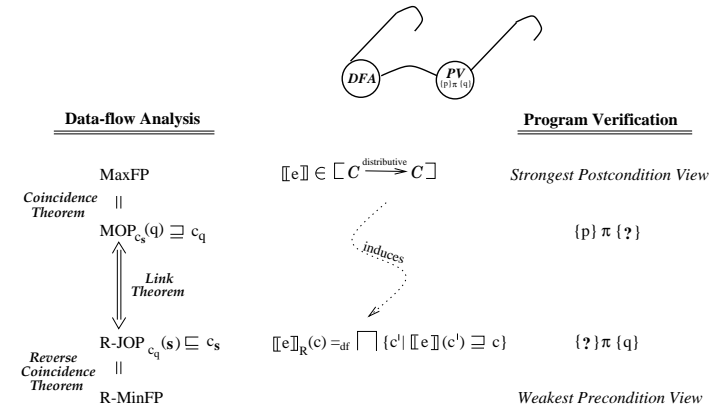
DFA

PV
{p} π {q}

Data-flow Analysis

Program Verification

MaxFP

$[\![e]\!] \in [\, C \xrightarrow{\text{distributive}} C \,]$

Strongest Postcondition View

Coincidence Theorem

||

$MOP_{c_s}(q) \sqsupseteq c_q$

induces

{p} π {?}

Link Theorem

$R\text{-}JOP_{c_q}(\mathbf{s}) \sqsubseteq c_\mathbf{s}$

$[\![e]\!]_R(c) =_{df} \bigsqcap \{c' \mid [\![e]\!](c') \sqsupseteq c\}$

{?} π {q}

Reverse Coincidence Theorem

||

R-MinFP

Weakest Precondition View